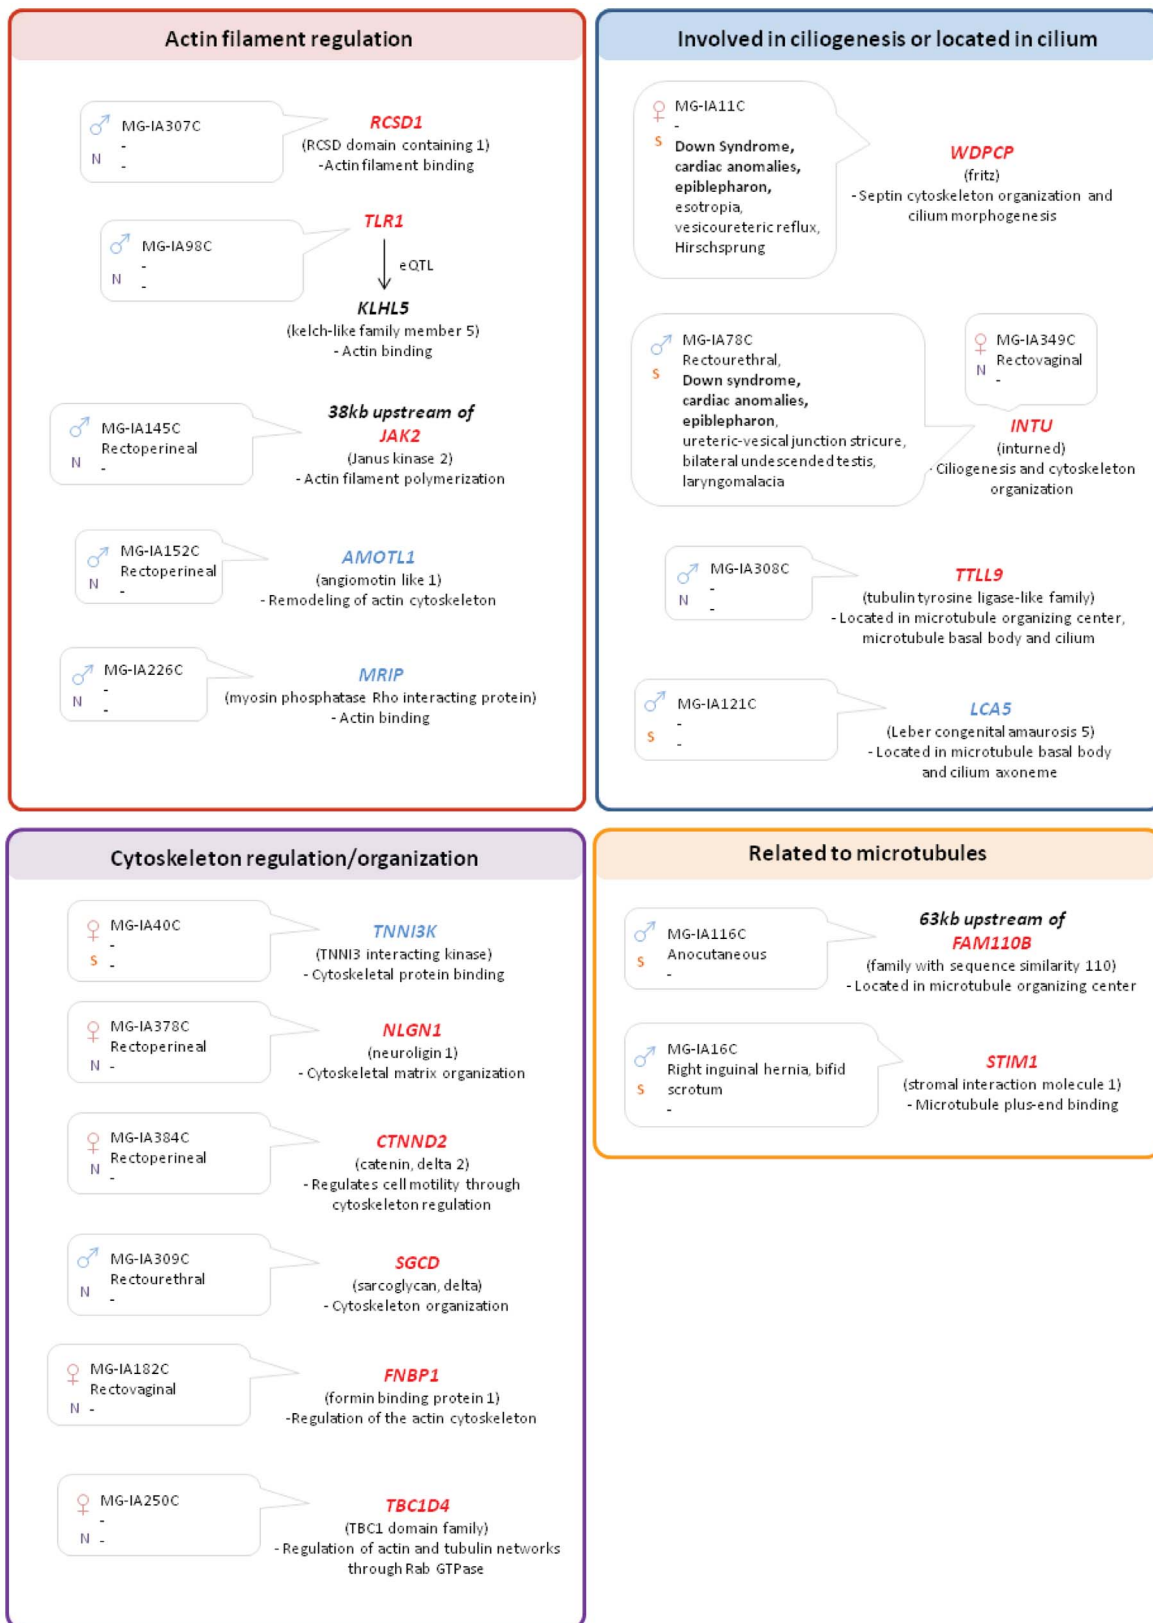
Actin filament regulation

♂ MG-IA307C
N -
-

RCSD1
(RCSD domain containing 1)
-Actin filament binding

♂ MG-IA98C
N -
-

TLR1
eQTL
KLHL5
(kelch-like family member 5)
- Actin binding

♂ MG-IA145C
Rectoperineal
N -

38kb upstream of
JAK2
(Janus kinase 2)
- Actin filament polymerization

♂ MG-IA152C
Rectoperineal
N -

AMOTL1
(angiomotin like 1)
- Remodeling of actin cytoskeleton

♂ MG-IA226C
N -
-

MRIP
(myosin phosphatase Rho interacting protein)
- Actin binding

Involved in ciliogenesis or located in cilium

♀ MG-IA11C
-
S Down Syndrome, cardiac anomalies, epiblepharon, esotropia, vesicoureteric reflux, Hirschsprung

WDPCP
(fritz)
- Septin cytoskeleton organization and cilium morphogenesis

♂ MG-IA78C
Rectourethral,
S Down syndrome, cardiac anomalies, epiblepharon, ureteric-vesical junction stricure, bilateral undescended testis, laryngomalacia

♀ MG-IA349C
Rectovaginal
N -

INTU
(inturned)
- Ciliogenesis and cytoskeleton organization

♂ MG-IA308C
N -
-

TTLL9
(tubulin tyrosine ligase-like family)
- Located in microtubule organizing center, microtubule basal body and cilium

♂ MG-IA121C
-
S -

LCA5
(Leber congenital amaurosis 5)
- Located in microtubule basal body and cilium axoneme

Cytoskeleton regulation/organization

♀ MG-IA40C
-
S -

TNNI3K
(TNNI3 interacting kinase)
- Cytoskeletal protein binding

♀ MG-IA378C
Rectoperineal
N -

NLGN1
(neuroligin 1)
- Cytoskeletal matrix organization

♀ MG-IA384C
Rectoperineal
N -

CTNND2
(catenin, delta 2)
- Regulates cell motility through cytoskeleton regulation

♂ MG-IA309C
Rectourethral
N -

SGCD
(sarcoglycan, delta)
- Cytoskeleton organization

♀ MG-IA182C
Rectovaginal
N -

FNBP1
(formin binding protein 1)
-Regulation of the actin cytoskeleton

♀ MG-IA250C
-
N -

TBC1D4
(TBC1 domain family)
- Regulation of actin and tubulin networks through Rab GTPase

Related to microtubules

♂ MG-IA116C
Anocutaneous
S -

63kb upstream of
FAM110B
(family with sequence similarity 110)
- Located in microtubule organizing center

♂ MG-IA16C
Right inguinal hernia, bifid scrotum
S -

STIM1
(stromal interaction molecule 1)
- Microtubule plus-end binding